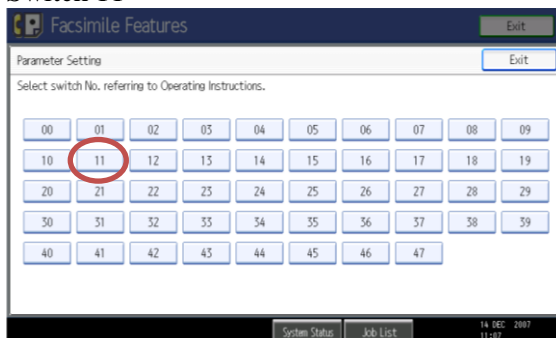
Facsimile Features

Exit

Parameter Setting

Exit

Select switch No. referring to Operating Instructions.

| 00 | 01 | 02 | 03 | 04 | 05 | 06 | 07 | 08 | 09 |
|---|---|---|---|---|---|---|---|---|---|
| 10 | 11 | 12 | 13 | 14 | 15 | 16 | 17 | 18 | 19 |
| 20 | 21 | 22 | 23 | 24 | 25 | 26 | 27 | 28 | 29 |
| 30 | 31 | 32 | 33 | 34 | 35 | 36 | 37 | 38 | 39 |
| 40 | 41 | 42 | 43 | 44 | 45 | 46 | 47 | | |

System Status

Job List

14 DEC 2007 11:07